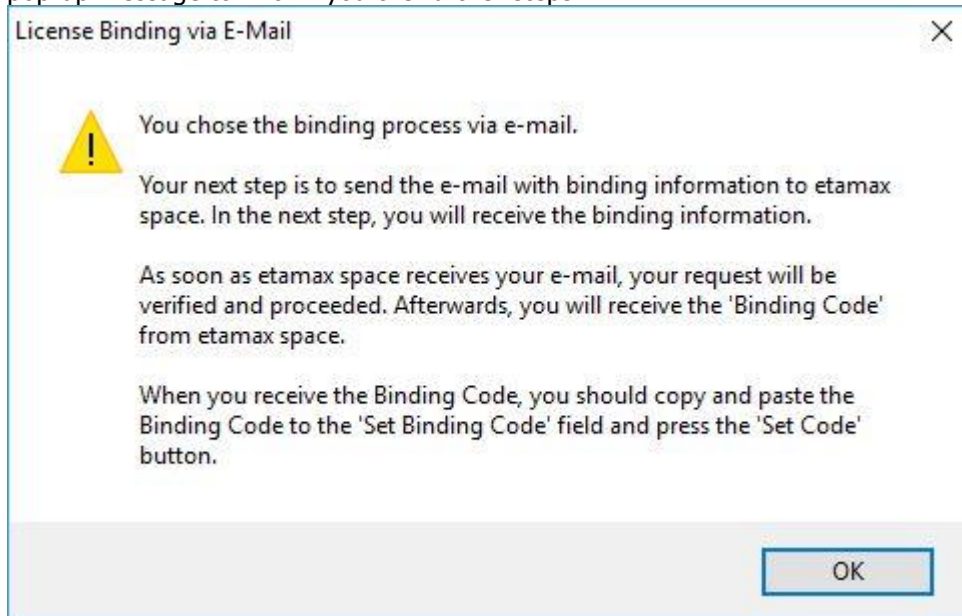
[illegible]

License Binding via E-Mail

×

You chose the binding process via e-mail.

Your next step is to send the e-mail with binding information to etamax space. In the next step, you will receive the binding information.

As soon as etamax space receives your e-mail, your request will be verified and proceeded. Afterwards, you will receive the 'Binding Code' from etamax space.

When you receive the Binding Code, you should copy and paste the Binding Code to the 'Set Binding Code' field and press the 'Set Code' button.

OK